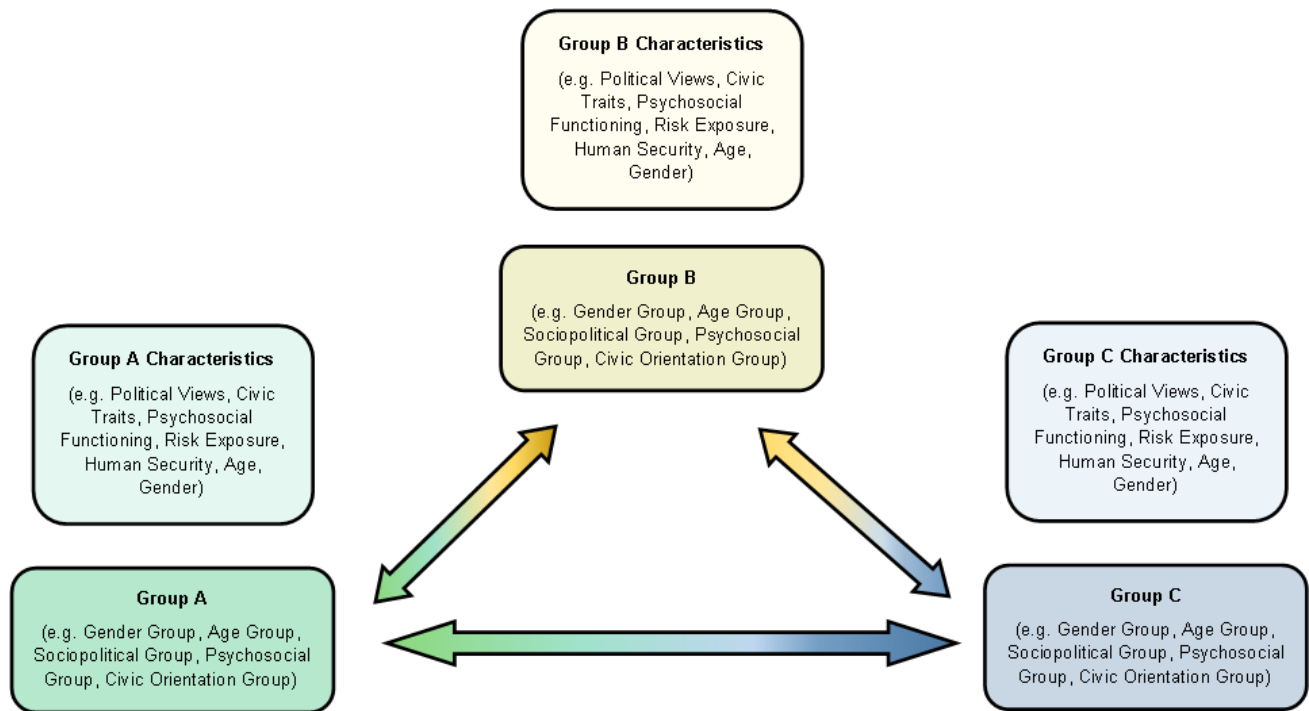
Group B Characteristics

(e.g. Political Views, Civic Traits, Psychosocial Functioning, Risk Exposure, Human Security, Age, Gender)

Group B

(e.g. Gender Group, Age Group, Sociopolitical Group, Psychosocial Group, Civic Orientation Group)

Group A Characteristics

(e.g. Political Views, Civic Traits, Psychosocial Functioning, Risk Exposure, Human Security, Age, Gender)

Group C Characteristics

(e.g. Political Views, Civic Traits, Psychosocial Functioning, Risk Exposure, Human Security, Age, Gender)

Group A

(e.g. Gender Group, Age Group, Sociopolitical Group, Psychosocial Group, Civic Orientation Group)

Group C

(e.g. Gender Group, Age Group, Sociopolitical Group, Psychosocial Group, Civic Orientation Group)